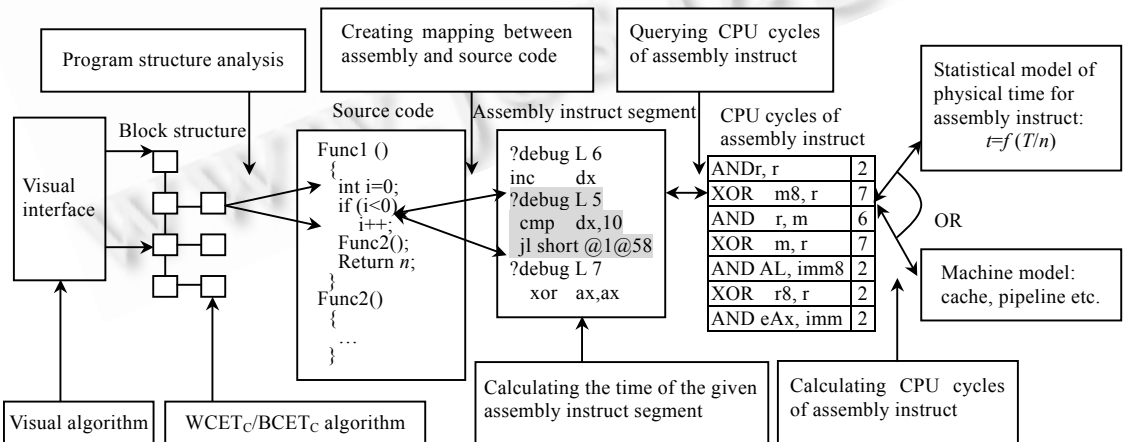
Program structure analysis

Creating mapping between assembly and source code

Querying CPU cycles of assembly instruct

Statistical model of physical time for assembly instruct: $t=f(T/n)$

Block structure

Source code

Assembly instruct segment

CPU cycles of assembly instruct

Visual interface

Func1 ()
{
int i=0;
if (i<0)
i++;
Func2();
Return $n$;
}
Func2()
{
…
}

?debug L 6
inc dx
?debug L 5
cmp dx,10
jl short @1@58
?debug L 7
xor ax,ax

| ANDr, r | 2 |
|---|---|
| XOR m8, r | 7 |
| AND r, m | 6 |
| XOR m, r | 7 |
| AND AL, imm8 | 2 |
| XOR r8, r | 2 |
| AND eAx, imm | 2 |

OR

Machine model: cache, pipeline etc.

Calculating the time of the given assembly instruct segment

Calculating CPU cycles of assembly instruct

Visual algorithm

WCET$_C$/BCET$_C$ algorithm